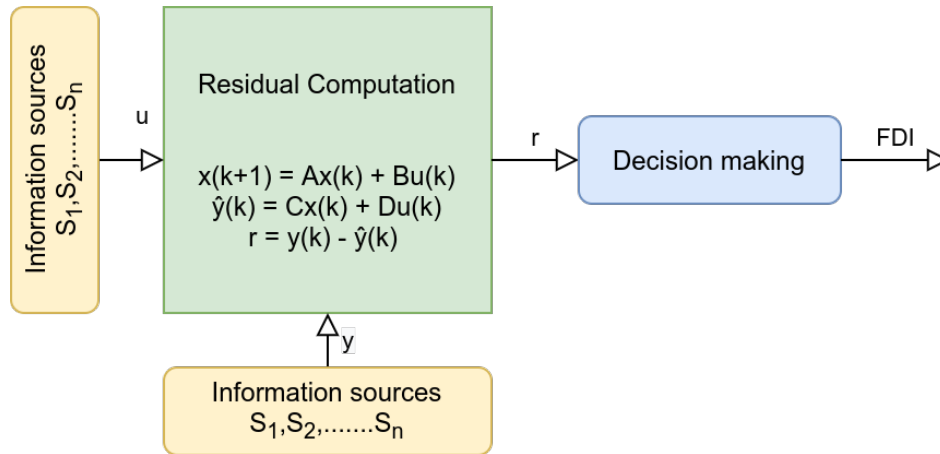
Information sources
$S_1,S_2,.......S_n$

u

Residual Computation

$x(k+1) = Ax(k) + Bu(k)$
$\hat{y}(k) = Cx(k) + Du(k)$
$r = y(k) - \hat{y}(k)$

r

Decision making

FDI

y

Information sources
$S_1,S_2,.......S_n$